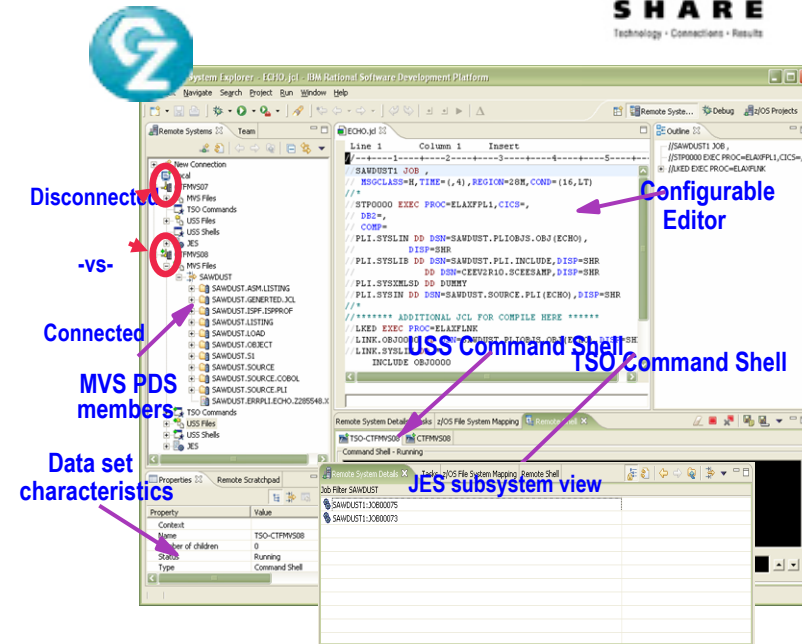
SHARE
Technology · Connections · Results

System Explorer - ECHO.jcl - IBM Rational Software Development Platform

Navigate Search Project Run Window Help

Remote Syste... Debug z/OS Projects

Remote Systems Team

New Connection
Local
FMVS07
MVS Files
TSO Commands
USS Files
USS Shells
JES
FMVS08
MVS Files
SAWDUST
SAWDUST.ASM.LISTING
SAWDUST.GENERTED.JCL
SAWDUST.ISPF.ISPPROF
SAWDUST.LISTING
SAWDUST.LOAD
SAWDUST.OBJECT
SAWDUST.S1
SAWDUST.SOURCE
SAWDUST.SOURCE.COBOL
SAWDUST.SOURCE.PLI
SAWDUST.ERRPLI.ECHO.Z285548.X
TSO Commands
USS Files
USS Shells
JES

ECHO.jcl

Line 1 Column 1 Insert
----+----1----+----2----+----3----+----4----+----5----+----6
//SAWDUST1 JOB ,
// MSGCLASS=H,TIME=(,4),REGION=28M,COND=(16,LT)
//*
//STP0000 EXEC PROC=ELAXFPL1,CICS=,
// DB2=,
// COMP=
//PLI.SYSLIN DD DSN=SAWDUST.PLIOBJS.OBJ(ECHO),
// DISP=SHR
//PLI.SYSLIB DD DSN=SAWDUST.PLI.INCLUDE,DISP=SHR
// DD DSN=CEEV2R10.SCEESAMP,DISP=SHR
//PLI.SYSXMLSD DD DUMMY
//PLI.SYSIN DD DSN=SAWDUST.SOURCE.PLI(ECHO),DISP=SHR
//*
//******* ADDITIONAL JCL FOR COMPILE HERE ******
//LKED EXEC PROC=ELAXFLNK
//LINK.OBJ0000 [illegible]
//LINK.SYSLI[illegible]
INCLUDE OBJ0000

Outline
//SAWDUST1 JOB ,
//STP0000 EXEC PROC=ELAXFPL1,CICS=,
//LKED EXEC PROC=ELAXFLNK

Disconnected
-vs-
Connected
MVS PDS members
Configurable Editor
USS Command Shell
TSO Command Shell
Data set characteristics
JES subsystem view

Properties Remote Scratchpad
Property | Value
Context
Name | TSO-CTFMVS08
Number of children | 0
Status | Running
Type | Command Shell

Remote System Details Tasks z/OS File System Mapping Remote Shell
TSO-CTFMVS08 CTFMVS08
Command Shell - Running

Remote System Details Tasks z/OS File System Mapping Remote Shell
Job Filter SAWDUST
SAWDUST1:JOB00075
SAWDUST1:JOB00073